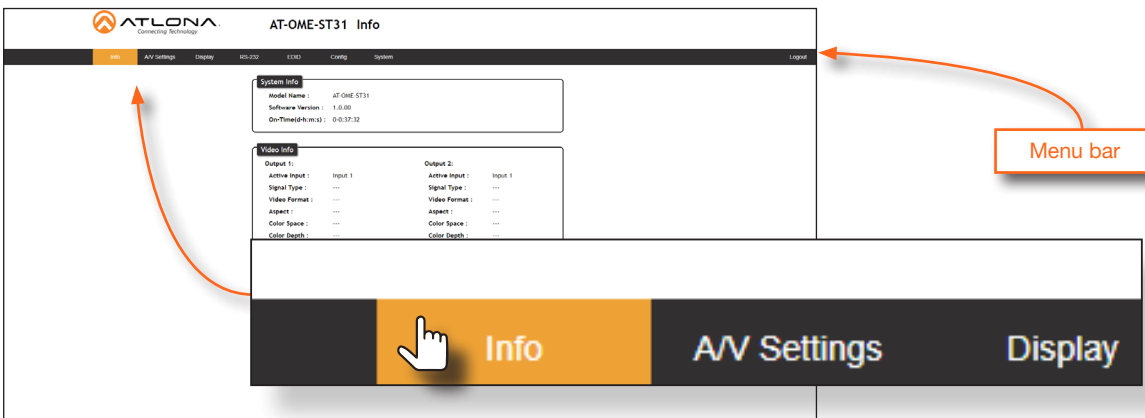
ATLONA
Connecting Technology

AT-OME-ST31 Info

Info A/V Settings Display RS-232 EDID Config System Logout

System Info
Model Name : AT-OME-ST31
Software Version : 1.0.00
On-Time(d-h:m:s) : 0-0:37:32

Video Info
Output 1:
Active Input : Input 1
Signal Type : ---
Video Format : ---
Aspect : ---
Color Space : ---
Color Depth : ---

Output 2:
Active Input : Input 1
Signal Type : ---
Video Format : ---
Aspect : ---
Color Space : ---
Color Depth : ---

Menu bar

Info A/V Settings Display